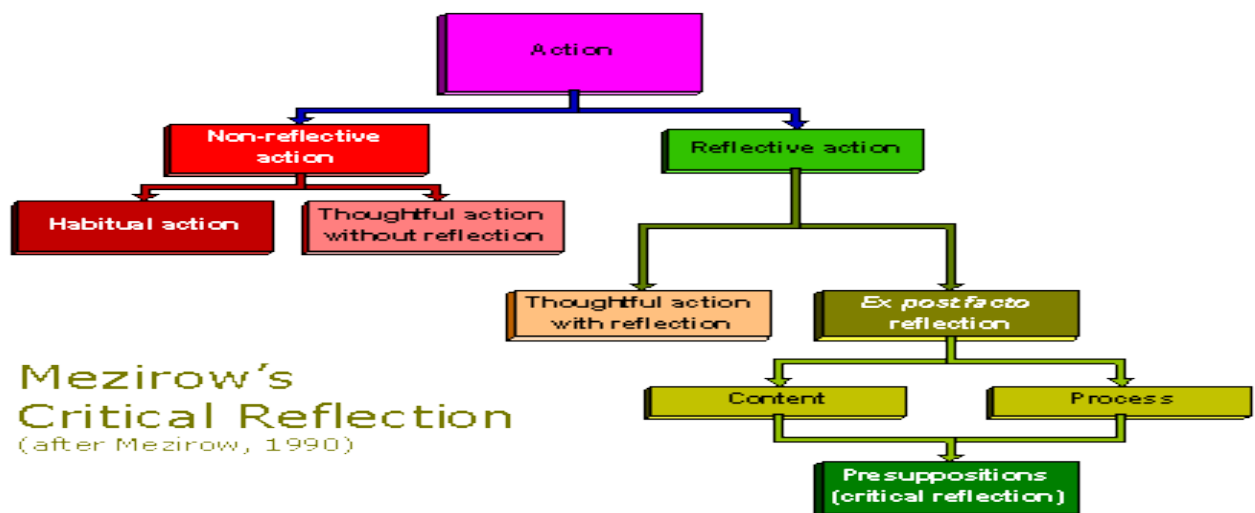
Action

Non-reflective action

Reflective action

Habitual action

Thoughtful action without reflection

Thoughtful action with reflection

Ex post facto reflection

Mezirow's Critical Reflection
(after Mezirow, 1990)

Content

Process

Presuppositions (critical reflection)